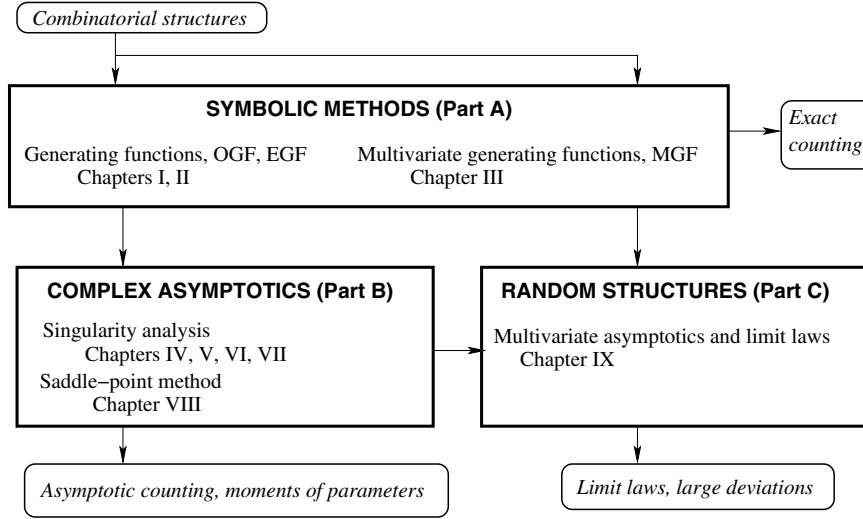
*Combinatorial structures*

**SYMBOLIC METHODS (Part A)**

Generating functions, OGF, EGF
Chapters I, II

Multivariate generating functions, MGF
Chapter III

*Exact counting*

**COMPLEX ASYMPTOTICS (Part B)**

Singularity analysis
Chapters IV, V, VI, VII

Saddle−point method
Chapter VIII

**RANDOM STRUCTURES (Part C)**

Multivariate asymptotics and limit laws
Chapter IX

*Asymptotic counting, moments of parameters*

*Limit laws, large deviations*